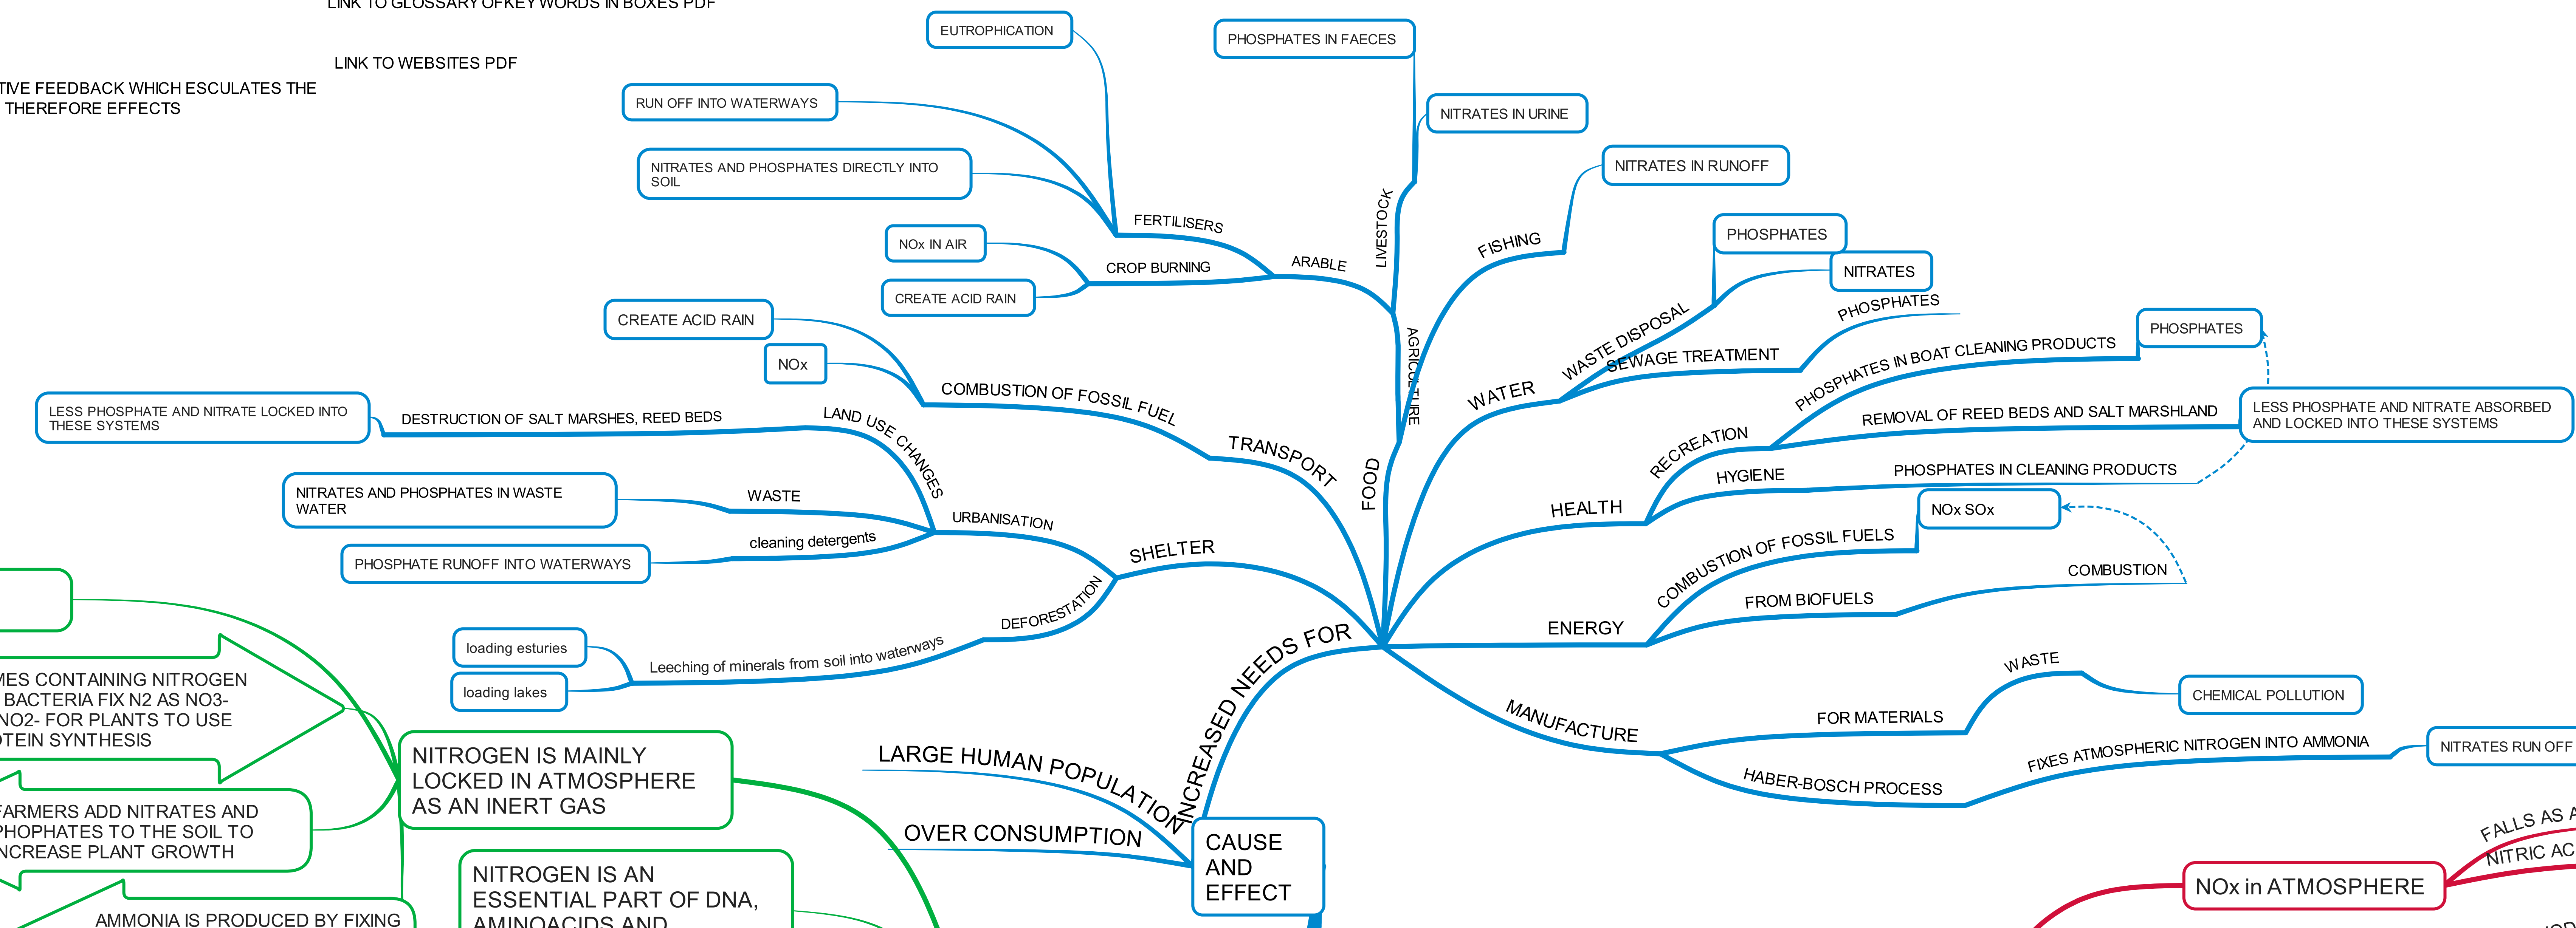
LINK TO GLOSSARY OFKEY WORDS IN BOXES PDF

LINK TO WEBSITES PDF

TIVE FEEDBACK WHICH ESCULATES THE THEREFORE EFFECTS

EUTROPHICATION

PHOSPHATES IN FAECES

NITRATES IN URINE

RUN OFF INTO WATERWAYS

NITRATES AND PHOSPHATES DIRECTLY INTO SOIL

NITRATES IN RUNOFF

FERTILISERS

LIVESTOCK

FISHING

PHOSPHATES

NITRATES

NOx IN AIR

CROP BURNING

ARABLE

CREATE ACID RAIN

CREATE ACID RAIN

NOx

WASTE DISPOSAL

PHOSPHATES

SEWAGE TREATMENT

PHOSPHATES

PHOSPHATES IN BOAT CLEANING PRODUCTS

AGRICULTURE

COMBUSTION OF FOSSIL FUEL

WATER

LESS PHOSPHATE AND NITRATE LOCKED INTO THESE SYSTEMS

DESTRUCTION OF SALT MARSHES, REED BEDS

LAND USE CHANGES

TRANSPORT

REMOVAL OF REED BEDS AND SALT MARSHLAND

LESS PHOSPHATE AND NITRATE ABSORBED AND LOCKED INTO THESE SYSTEMS

RECREATION

FOOD

HYGIENE

PHOSPHATES IN CLEANING PRODUCTS

NITRATES AND PHOSPHATES IN WASTE WATER

WASTE

HEALTH

URBANISATION

NOx SOx

COMBUSTION OF FOSSIL FUELS

cleaning detergents

PHOSPHATE RUNOFF INTO WATERWAYS

SHELTER

COMBUSTION

FROM BIOFUELS

DEFORESTATION

ENERGY

loading esturies

Leeching of minerals from soil into waterways

loading lakes

INCREASED NEEDS FOR

WASTE

CHEMICAL POLLUTION

MANUFACTURE

FOR MATERIALS

MES CONTAINING NITROGEN BACTERIA FIX N2 AS NO3- NO2- FOR PLANTS TO USE OTEIN SYNTHESIS

NITROGEN IS MAINLY LOCKED IN ATMOSPHERE AS AN INERT GAS

LARGE HUMAN POPULATION

FIXES ATMOSPHERIC NITROGEN INTO AMMONIA

NITRATES RUN OFF

HABER-BOSCH PROCESS

FARMERS ADD NITRATES AND PHOPHATES TO THE SOIL TO NCREASE PLANT GROWTH

OVER CONSUMPTION

CAUSE AND EFFECT

FALLS AS A

NITRIC AC

NOx in ATMOSPHERE

NITROGEN IS AN ESSENTIAL PART OF DNA, AMINOACIDS AND

AMMONIA IS PRODUCED BY FIXING